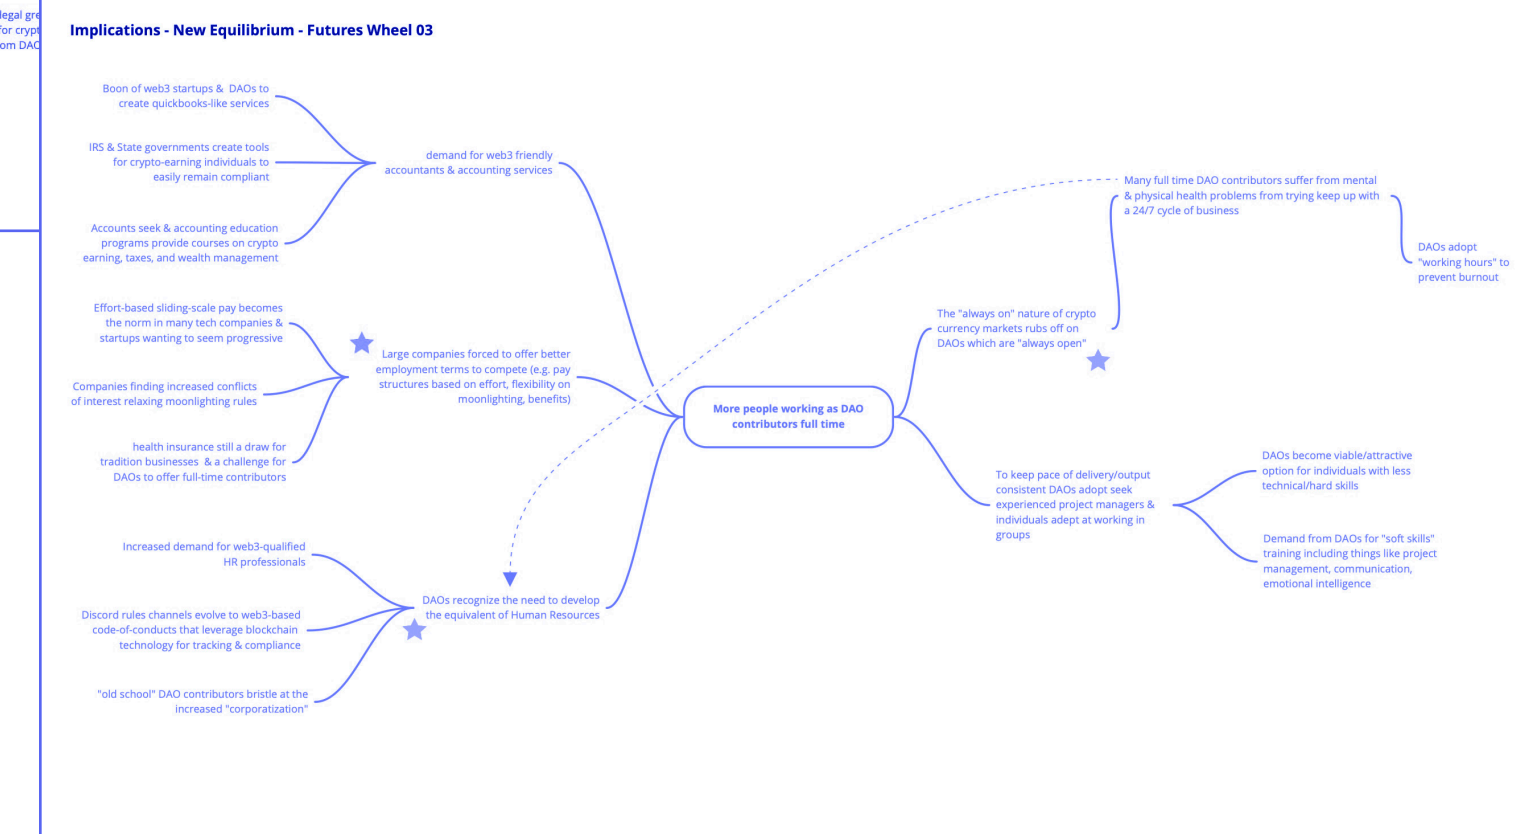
legal gre
for crypt
om DAC

Implications - New Equilibrium - Futures Wheel 03

Boon of web3 startups & DAOs to create quickbooks-like services

IRS & State governments create tools for crypto-earning individuals to easily remain compliant

Accounts seek & accounting education programs provide courses on crypto earning, taxes, and wealth management

demand for web3 friendly accountants & accounting services

Effort-based sliding-scale pay becomes the norm in many tech companies & startups wanting to seem progressive

Companies finding increased conflicts of interest relaxing moonlighting rules

health insurance still a draw for tradition businesses & a challenge for DAOs to offer full-time contributors

Large companies forced to offer better employment terms to compete (e.g. pay structures based on effort, flexibility on moonlighting, benefits)

Increased demand for web3-qualified HR professionals

Discord rules channels evolve to web3-based code-of-conducts that leverage blockchain technology for tracking & compliance

"old school" DAO contributors bristle at the increased "corporatization"

DAOs recognize the need to develop the equivalent of Human Resources

More people working as DAO contributors full time

Many full time DAO contributors suffer from mental & physical health problems from trying keep up with a 24/7 cycle of business

DAOs adopt "working hours" to prevent burnout

The "always on" nature of crypto currency markets rubs off on DAOs which are "always open"

To keep pace of delivery/output consistent DAOs adopt seek experienced project managers & individuals adept at working in groups

DAOs become viable/attractive option for individuals with less technical/hard skills

Demand from DAOs for "soft skills" training including things like project management, communication, emotional intelligence